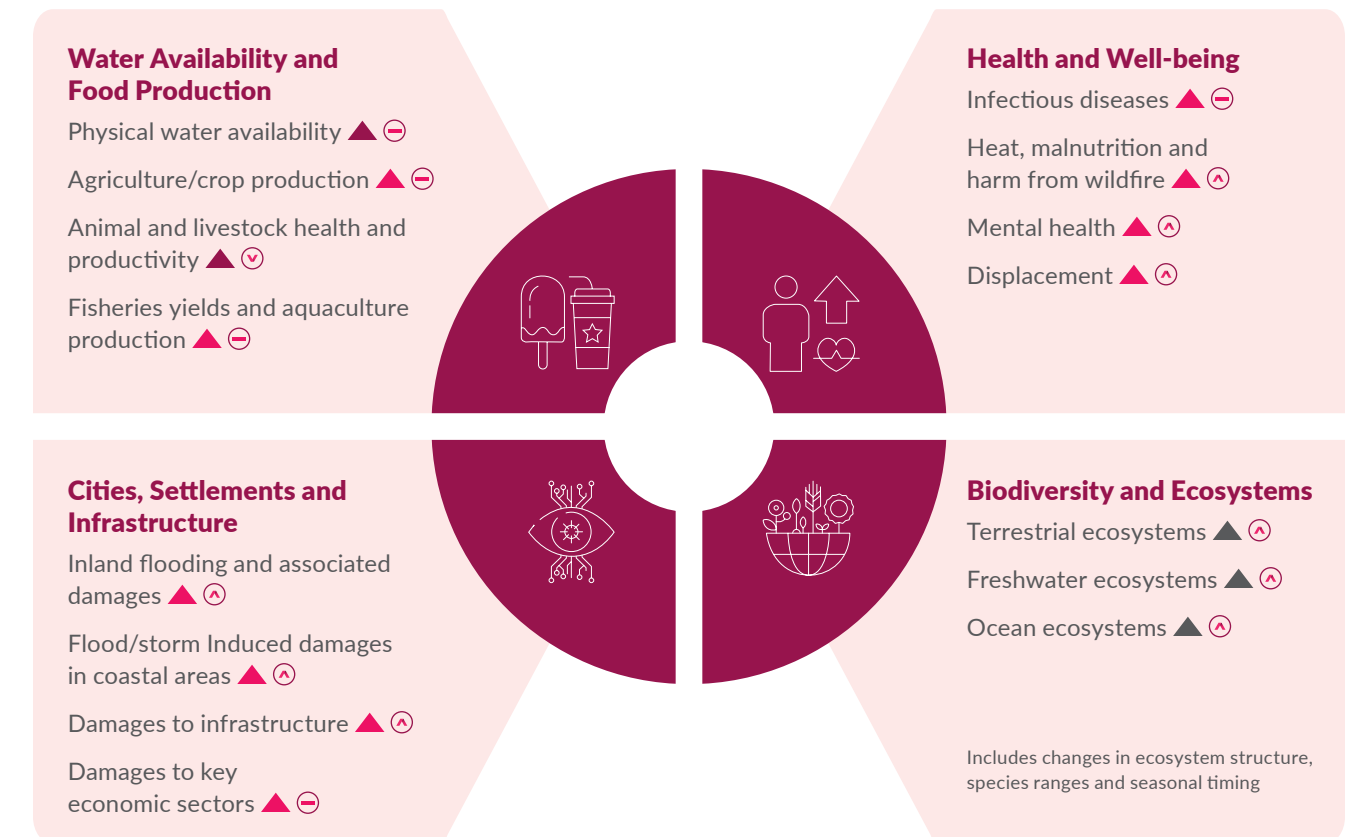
Water Availability and Food Production

Physical water availability

Agriculture/crop production

Animal and livestock health and productivity

Fisheries yields and aquaculture production

Health and Well-being

Infectious diseases

Heat, malnutrition and harm from wildfire

Mental health

Displacement

Cities, Settlements and Infrastructure

Inland flooding and associated damages

Flood/storm Induced damages in coastal areas

Damages to infrastructure

Damages to key economic sectors

Biodiversity and Ecosystems

Terrestrial ecosystems

Freshwater ecosystems

Ocean ecosystems

Includes changes in ecosystem structure, species ranges and seasonal timing